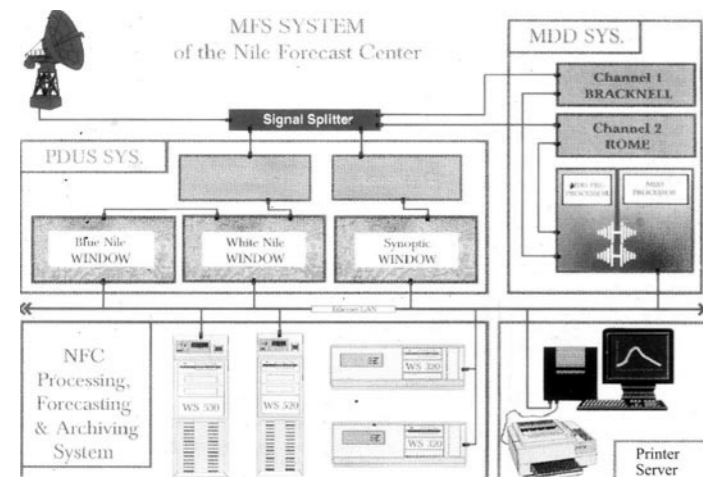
MFS SYSTEM
of the Nile Forecast Center

MDD SYS.

Channel 1
BRACKNELL

Signal Splitter

Channel 2
ROME

PDUS SYS.

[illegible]
PROCESSOR

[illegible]
PROCESSOR

Blue Nile
WINDOW

White Nile
WINDOW

Synoptic
WINDOW

Ethernet LAN

NFC
Processing,
Forecasting
& Archiving
System

WS 530

WS 520

WS 320

WS 320

Printer
Server